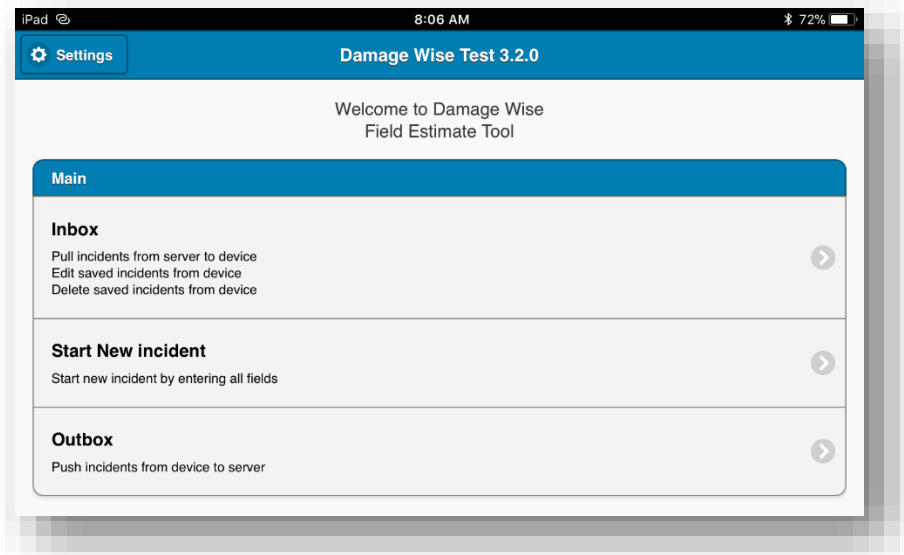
iPad 8:06 AM 72%

Settings

Damage Wise Test 3.2.0

Welcome to Damage Wise
Field Estimate Tool

Main

Inbox
Pull incidents from server to device
Edit saved incidents from device
Delete saved incidents from device

Start New incident
Start new incident by entering all fields

Outbox
Push incidents from device to server